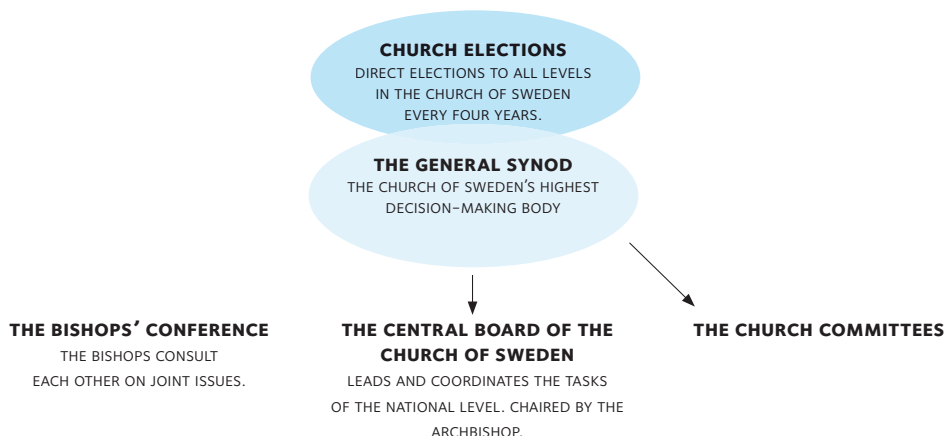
CHURCH ELECTIONS
DIRECT ELECTIONS TO ALL LEVELS IN THE CHURCH OF SWEDEN EVERY FOUR YEARS.

THE GENERAL SYNOD
THE CHURCH OF SWEDEN'S HIGHEST DECISION-MAKING BODY

THE BISHOPS' CONFERENCE
THE BISHOPS CONSULT EACH OTHER ON JOINT ISSUES.

THE CENTRAL BOARD OF THE CHURCH OF SWEDEN
LEADS AND COORDINATES THE TASKS OF THE NATIONAL LEVEL. CHAIRED BY THE ARCHBISHOP.

THE CHURCH COMMITTEES